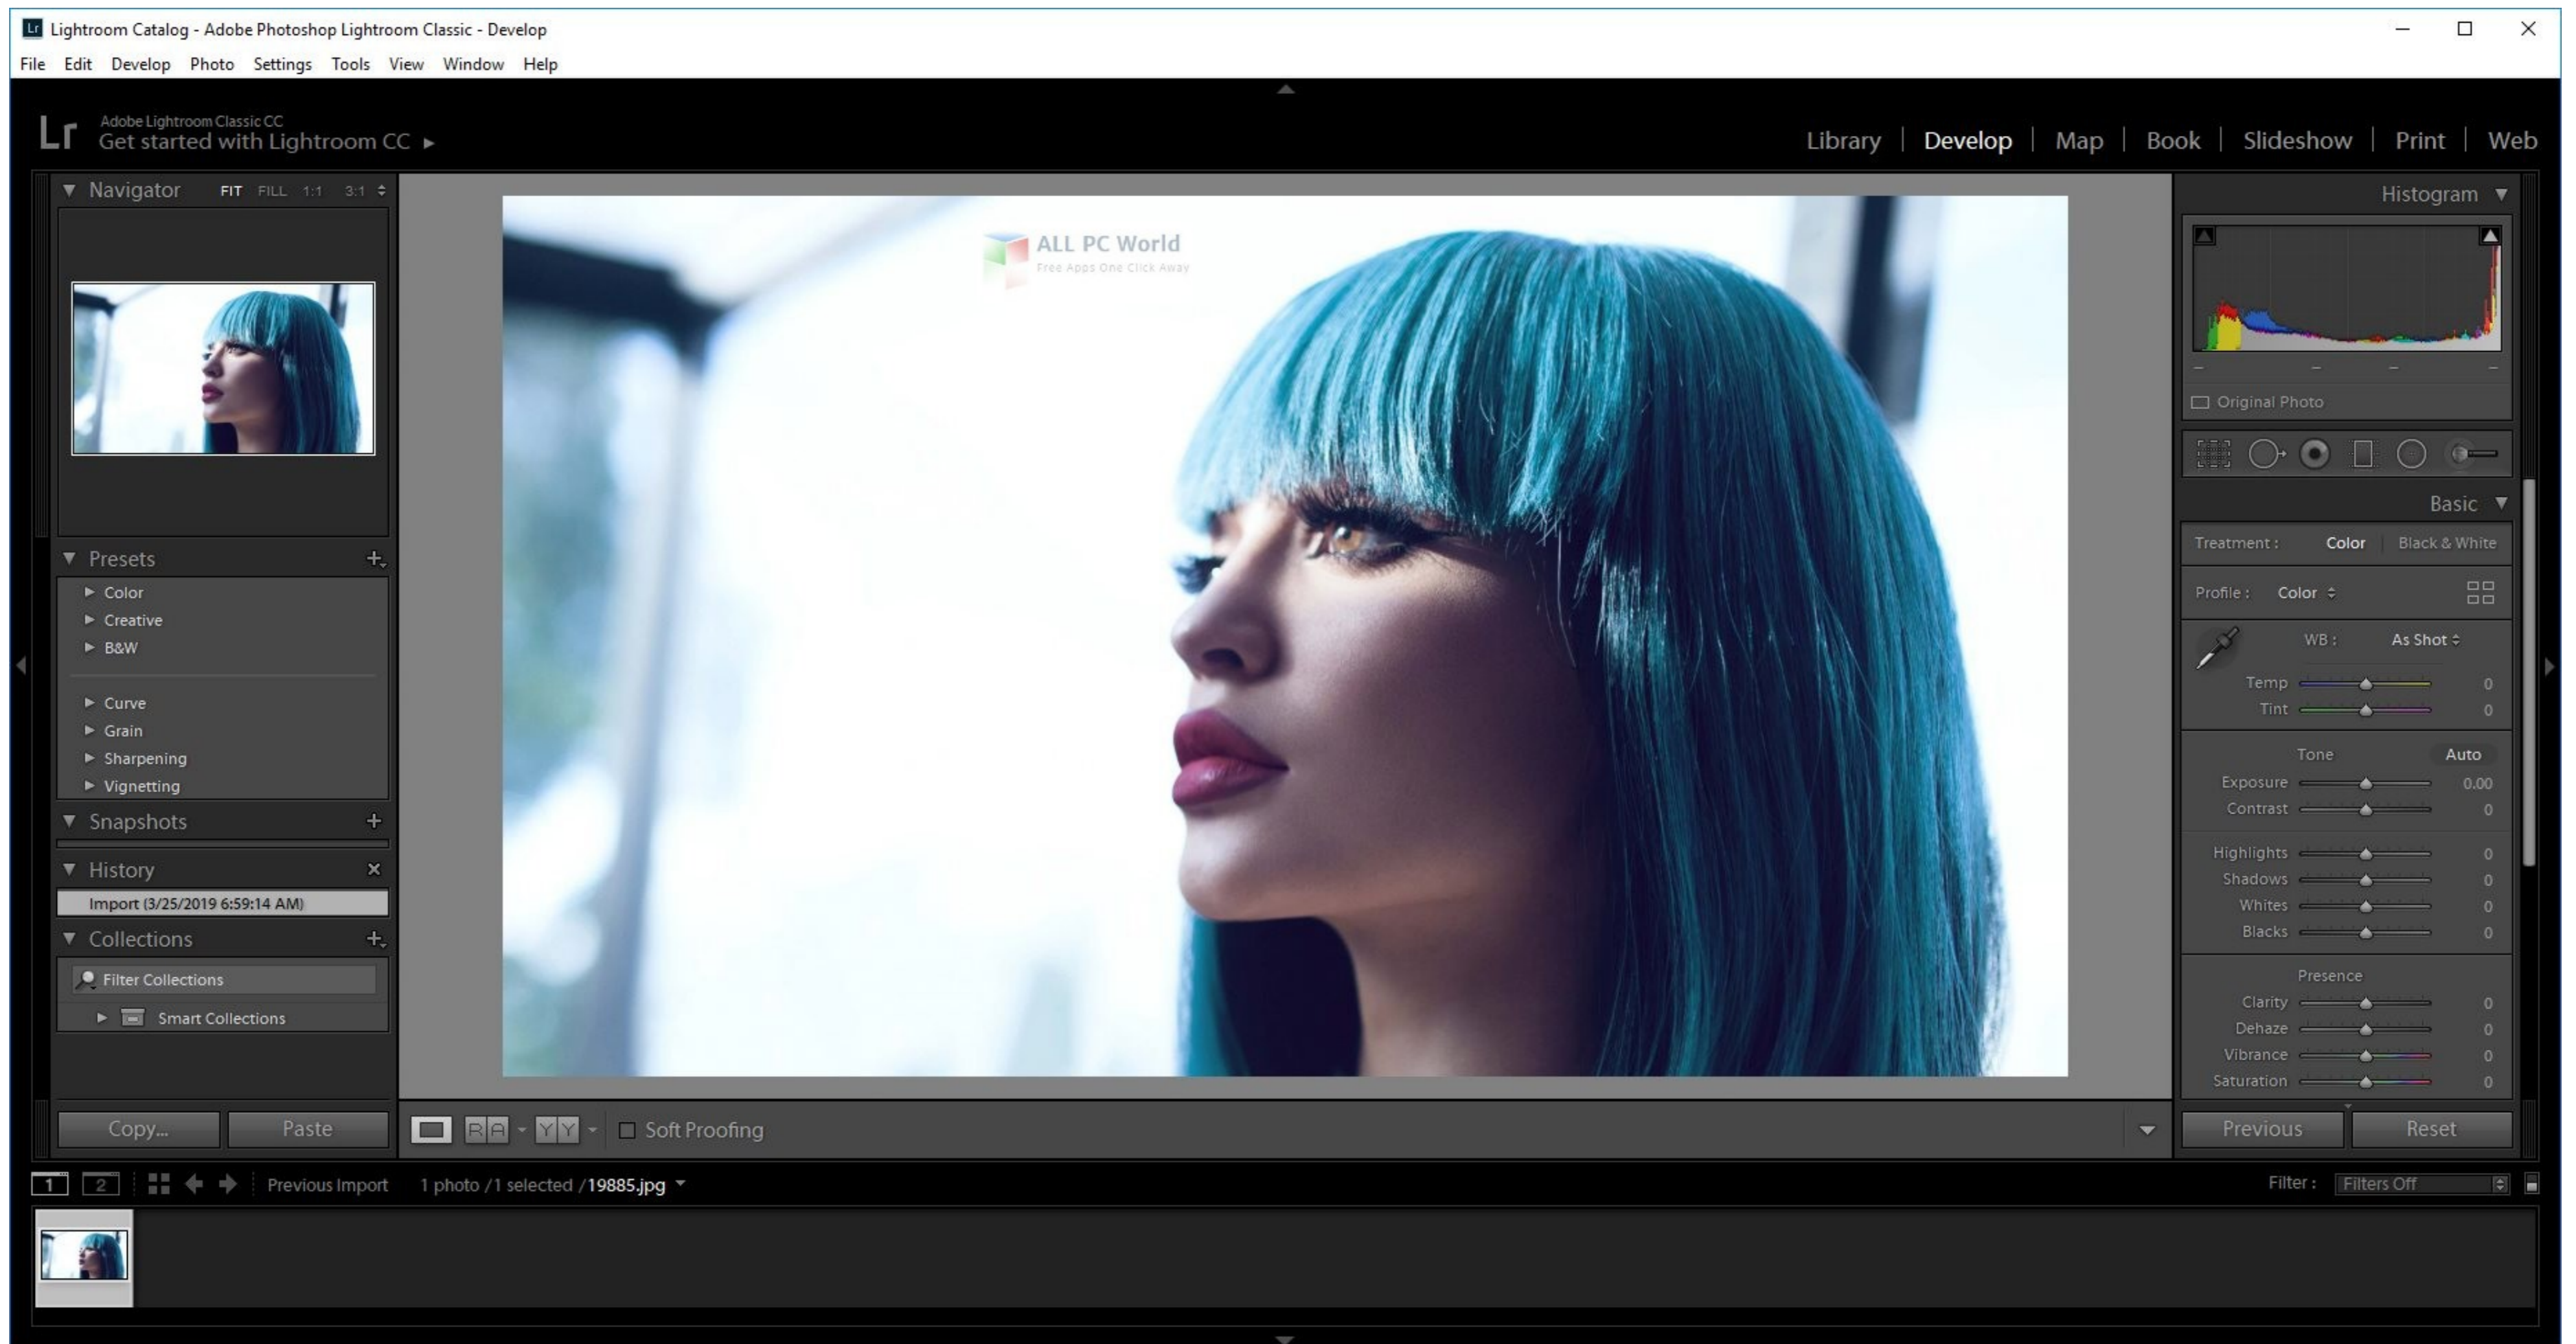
Lightroom Catalog - Adobe Photoshop Lightroom Classic - Develop

File Edit Develop Photo Settings Tools View Window Help

Lr Adobe Lightroom Classic CC
Get started with Lightroom CC ▸

Library | Develop | Map | Book | Slideshow | Print | Web

Navigator FIT FILL 1:1 3:1

Presets
Color
Creative
B&W
Curve
Grain
Sharpening
Vignetting

Snapshots

History
Import (3/25/2019 6:59:14 AM)

Collections
Filter Collections
Smart Collections

Copy... Paste

ALL PC World
Free Apps One Click Away

Soft Proofing

Histogram

Original Photo

Basic
Treatment : Color Black & White
Profile : Color
WB : As Shot
Temp 0
Tint 0
Tone Auto
Exposure 0.00
Contrast 0
Highlights 0
Shadows 0
Whites 0
Blacks 0
Presence
Clarity 0
Dehaze 0
Vibrance 0
Saturation 0

Previous Reset

1 2 Previous Import 1 photo /1 selected /19885.jpg

Filter : Filters Off